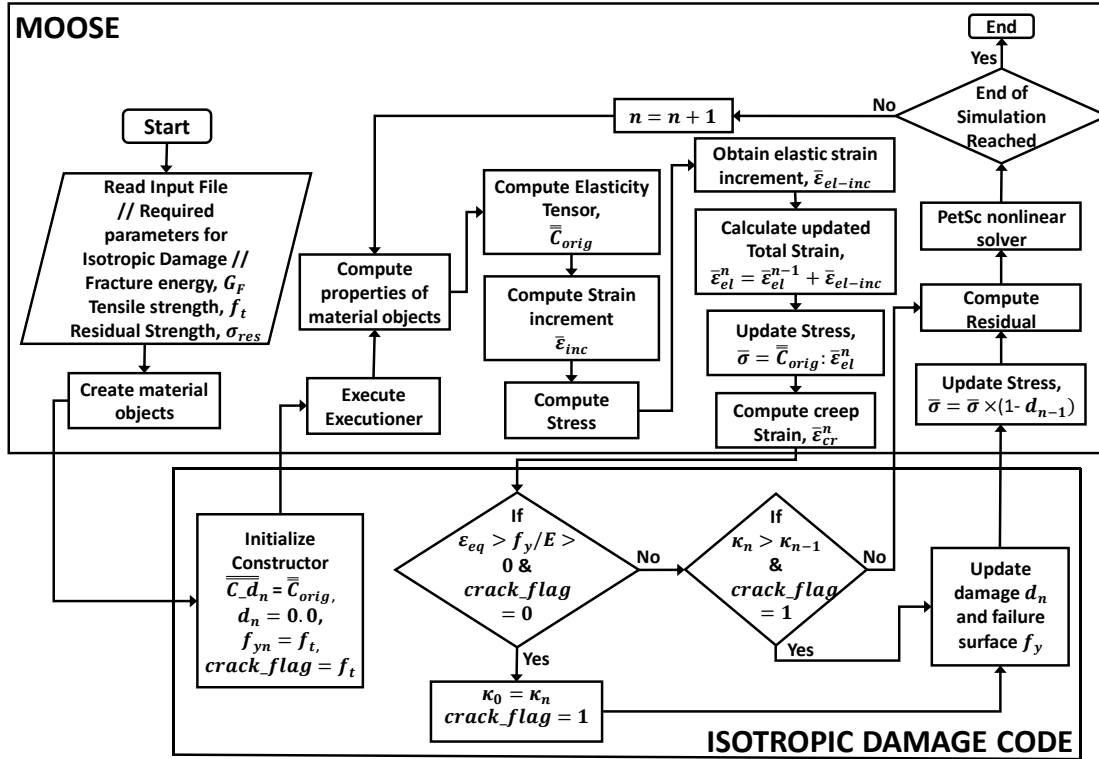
MOOSE

End

Yes

End of Simulation Reached

No

$n = n + 1$

Start

Read Input File // Required parameters for Isotropic Damage // Fracture energy, $G_F$ Tensile strength, $f_t$ Residual Strength, $\sigma_{res}$

Create material objects

Compute properties of material objects

Execute Executioner

Compute Elasticity Tensor, $\bar{\bar{C}}_{orig}$

Compute Strain increment $\bar{\varepsilon}_{inc}$

Compute Stress

Obtain elastic strain increment, $\bar{\varepsilon}_{el-inc}$

Calculate updated Total Strain, $\bar{\varepsilon}_{el}^{n} = \bar{\varepsilon}_{el}^{n-1} + \bar{\varepsilon}_{el-inc}$

Update Stress, $\bar{\sigma} = \bar{\bar{C}}_{orig}: \bar{\varepsilon}_{el}^{n}$

Compute creep Strain, $\bar{\varepsilon}_{cr}^{n}$

PetSc nonlinear solver

Compute Residual

Update Stress, $\bar{\sigma} = \bar{\sigma} \times (1- d_{n-1})$

Initialize Constructor $\overline{\overline{C\_d}}_n = \bar{\bar{C}}_{orig},$ $d_n = 0.0,$ $f_{yn} = f_t,$ $crack\_flag = f_t$

If $\varepsilon_{eq} > f_y/E >$ 0 & $crack\_flag$ $= 0$

No

Yes

If $\kappa_n > \kappa_{n-1}$ & $crack\_flag$ $= 1$

No

Yes

Update damage $d_n$ and failure surface $f_y$

$\kappa_0 = \kappa_n$ $crack\_flag = 1$

ISOTROPIC DAMAGE CODE